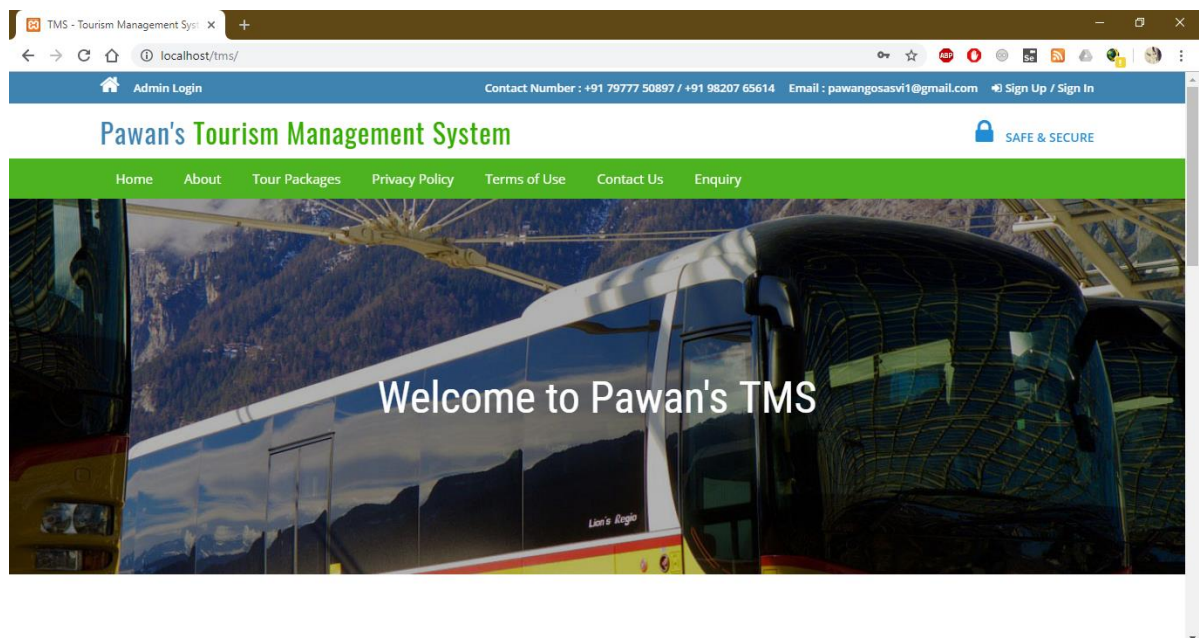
TMS - Tourism Management Syst ×

localhost/tms/

Admin Login

Contact Number : +91 79777 50897 / +91 98207 65614 Email : pawangosasvi1@gmail.com Sign Up / Sign In

Pawan's Tourism Management System

SAFE & SECURE

Home About Tour Packages Privacy Policy Terms of Use Contact Us Enquiry

Welcome to Pawan's TMS

Lion's Regio